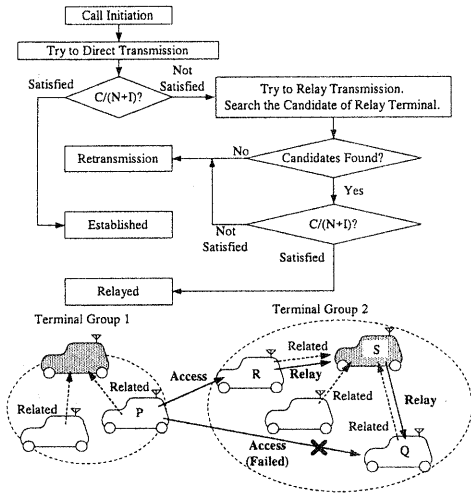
Call Initiation

Try to Direct Transmission

C/(N+I)?

Satisfied

Not Satisfied

Try to Relay Transmission. Search the Candidate of Relay Terminal.

Retransmission

No

Candidates Found?

Yes

Established

C/(N+I)?

Not Satisfied

Satisfied

Relayed

Terminal Group 1

Terminal Group 2

Related

Related

Related

P

Access

R

Relay

Related

S

Related

Related

Relay

Q

Access (Failed)